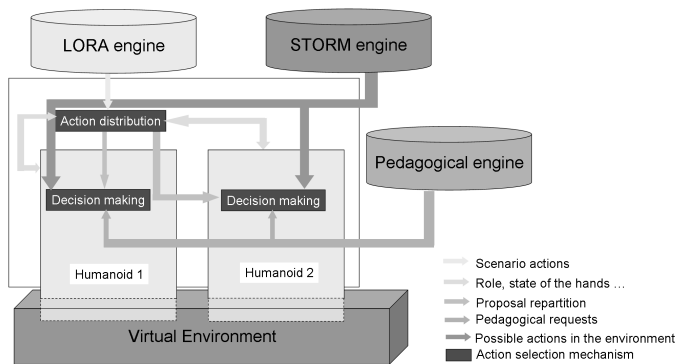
LORA engine

STORM engine

Action distribution

Pedagogical engine

Decision making

Decision making

Humanoid 1

Humanoid 2

Virtual Environment

Scenario actions
Role, state of the hands …
Proposal repartition
Pedagogical requests
Possible actions in the environment
Action selection mechanism